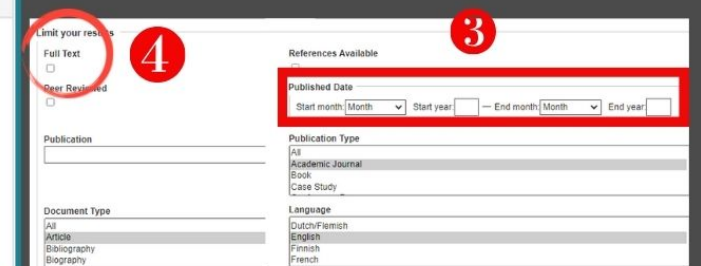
Limit your results

4

3

Full Text

References Available

Peer Reviewed

Published Date
Start month: Month Start year: — End month: Month End year:

Publication

Publication Type
All
Academic Journal
Book
Case Study

Document Type
All
Article
Bibliography
Biography

Language
Dutch/Flemish
English
Finnish
French